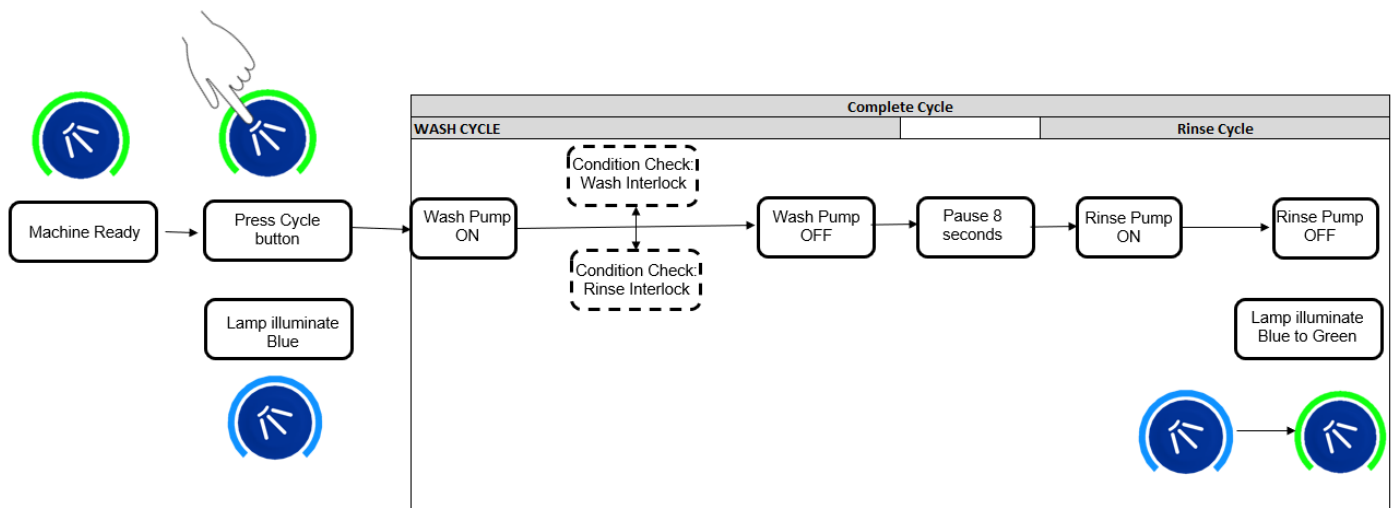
Complete Cycle

WASH CYCLE

Rinse Cycle

Machine Ready

Press Cycle button

Lamp illuminate Blue

Wash Pump ON

Condition Check: Wash Interlock

Condition Check: Rinse Interlock

Wash Pump OFF

Pause 8 seconds

Rinse Pump ON

Rinse Pump OFF

Lamp illuminate Blue to Green